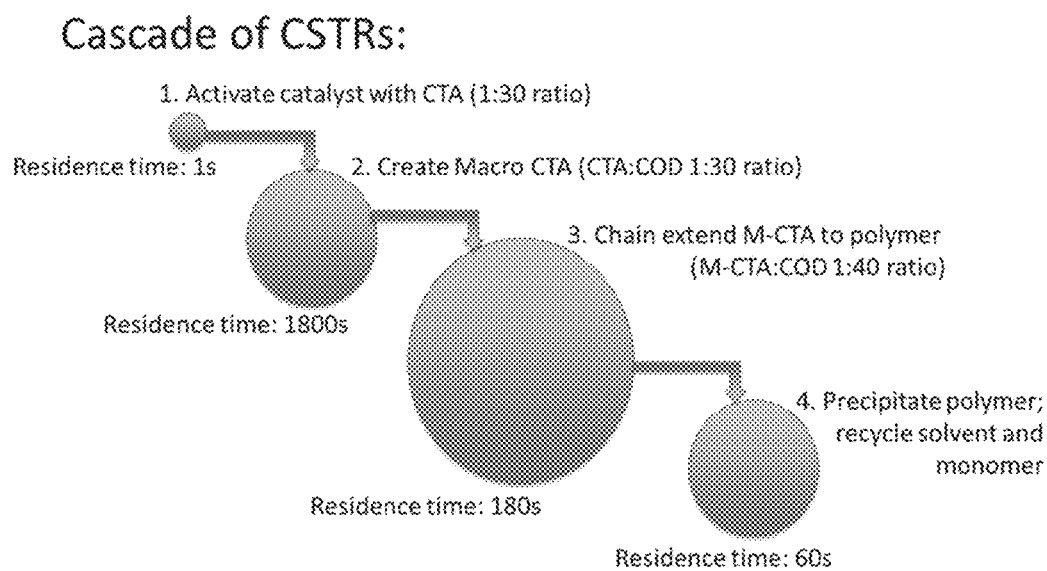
Cascade of CSTRs:

1. Activate catalyst with CTA (1:30 ratio)

Residence time: 1s

2. Create Macro CTA (CTA:COD 1:30 ratio)

Residence time: 1800s

3. Chain extend M-CTA to polymer (M-CTA:COD 1:40 ratio)

Residence time: 180s

4. Precipitate polymer; recycle solvent and monomer

Residence time: 60s